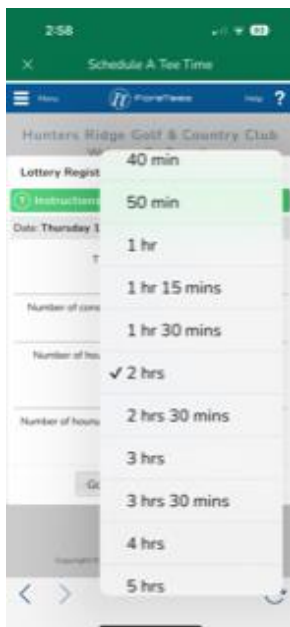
2:58

Schedule A Tee Time

Menu ForeTees Help ?

Hunters Ridge Golf & Country Club

Lottery Regist

Instructions

Date: Thursday 1

Number of cons

Number of hou

Number of hours

Go

40 min
50 min
1 hr
1 hr 15 mins
1 hr 30 mins
✓ 2 hrs
2 hrs 30 mins
3 hrs
3 hrs 30 mins
4 hrs
5 hrs